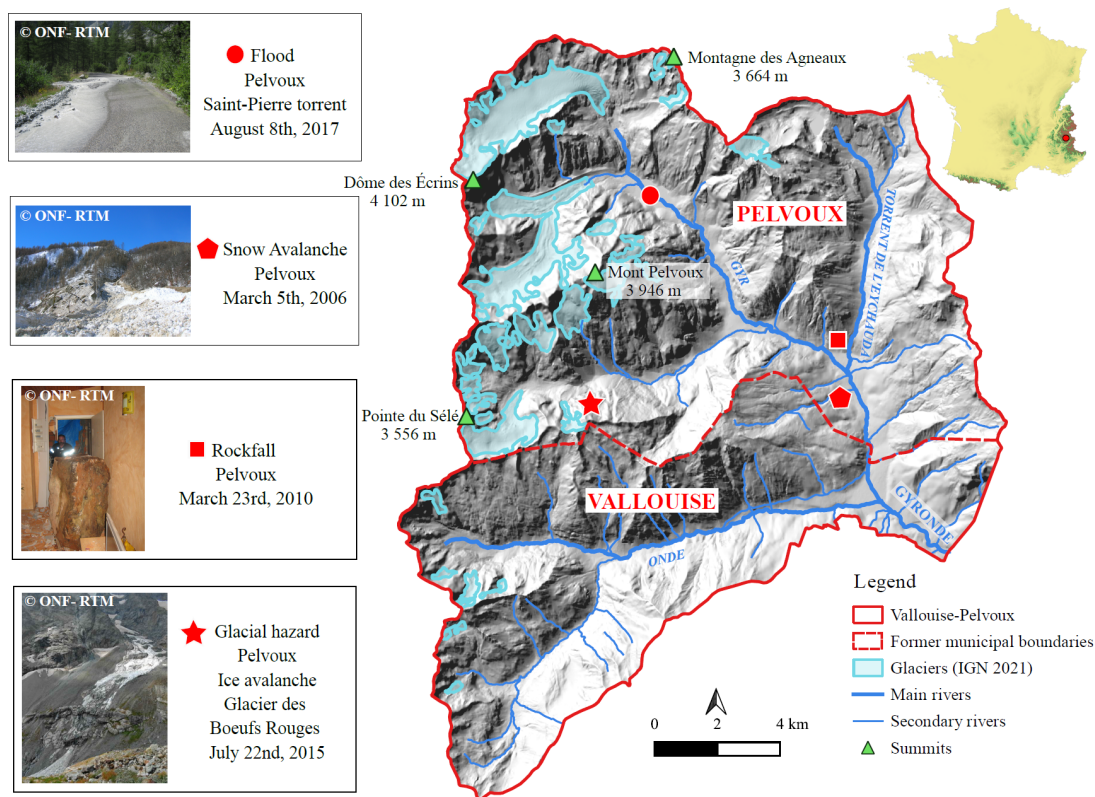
© ONF- RTM

Flood
Pelvoux
Saint-Pierre torrent
August 8th, 2017

© ONF- RTM

Snow Avalanche
Pelvoux
March 5th, 2006

© ONF- RTM

Rockfall
Pelvoux
March 23rd, 2010

© ONF- RTM

Glacial hazard
Pelvoux
Ice avalanche
Glacier des Boeufs Rouges
July 22nd, 2015

Montagne des Agneaux
3 664 m

Dôme des Écrins
4 102 m

PELVOUX

Mont Pelvoux
3 946 m

GYR

TORRENT DE L'EYCHAUDA

Pointe du Sélé
3 556 m

VALLOUISE

GYRONDE

ONDE

Legend
Vallouise-Pelvoux
Former municipal boundaries
Glaciers (IGN 2021)
Main rivers
Secondary rivers
Summits

0 2 4 km